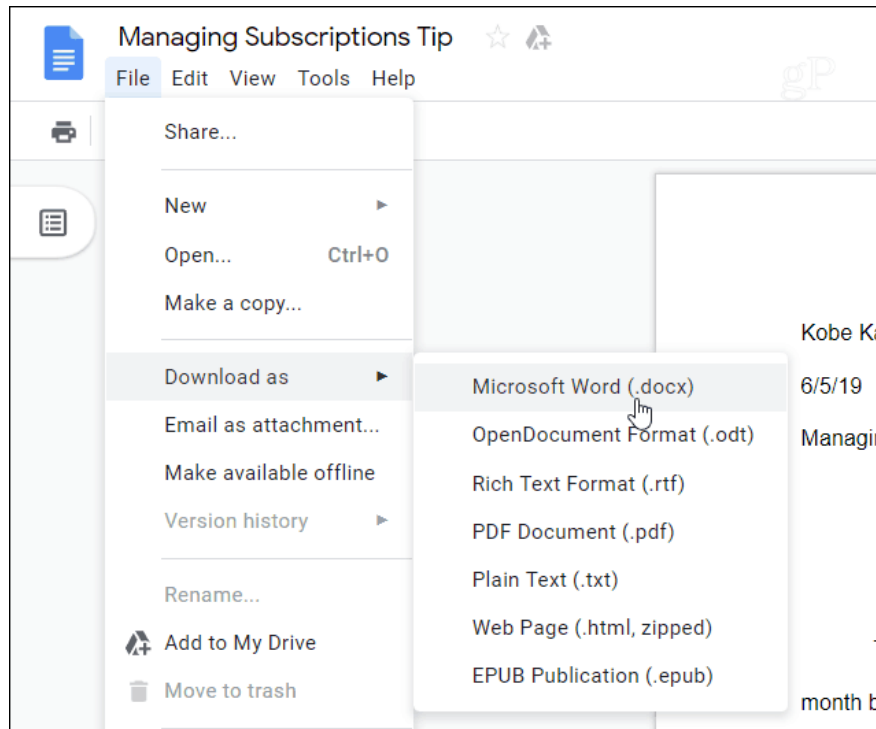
Managing Subscriptions Tip

File Edit View Tools Help

gP

Share...

New

Open... Ctrl+O

Make a copy...

Download as

Email as attachment...

Make available offline

Version history

Rename...

Add to My Drive

Move to trash

Microsoft Word (.docx)

OpenDocument Format (.odt)

Rich Text Format (.rtf)

PDF Document (.pdf)

Plain Text (.txt)

Web Page (.html, zipped)

EPUB Publication (.epub)

Kobe Ka

6/5/19

Managi

month b